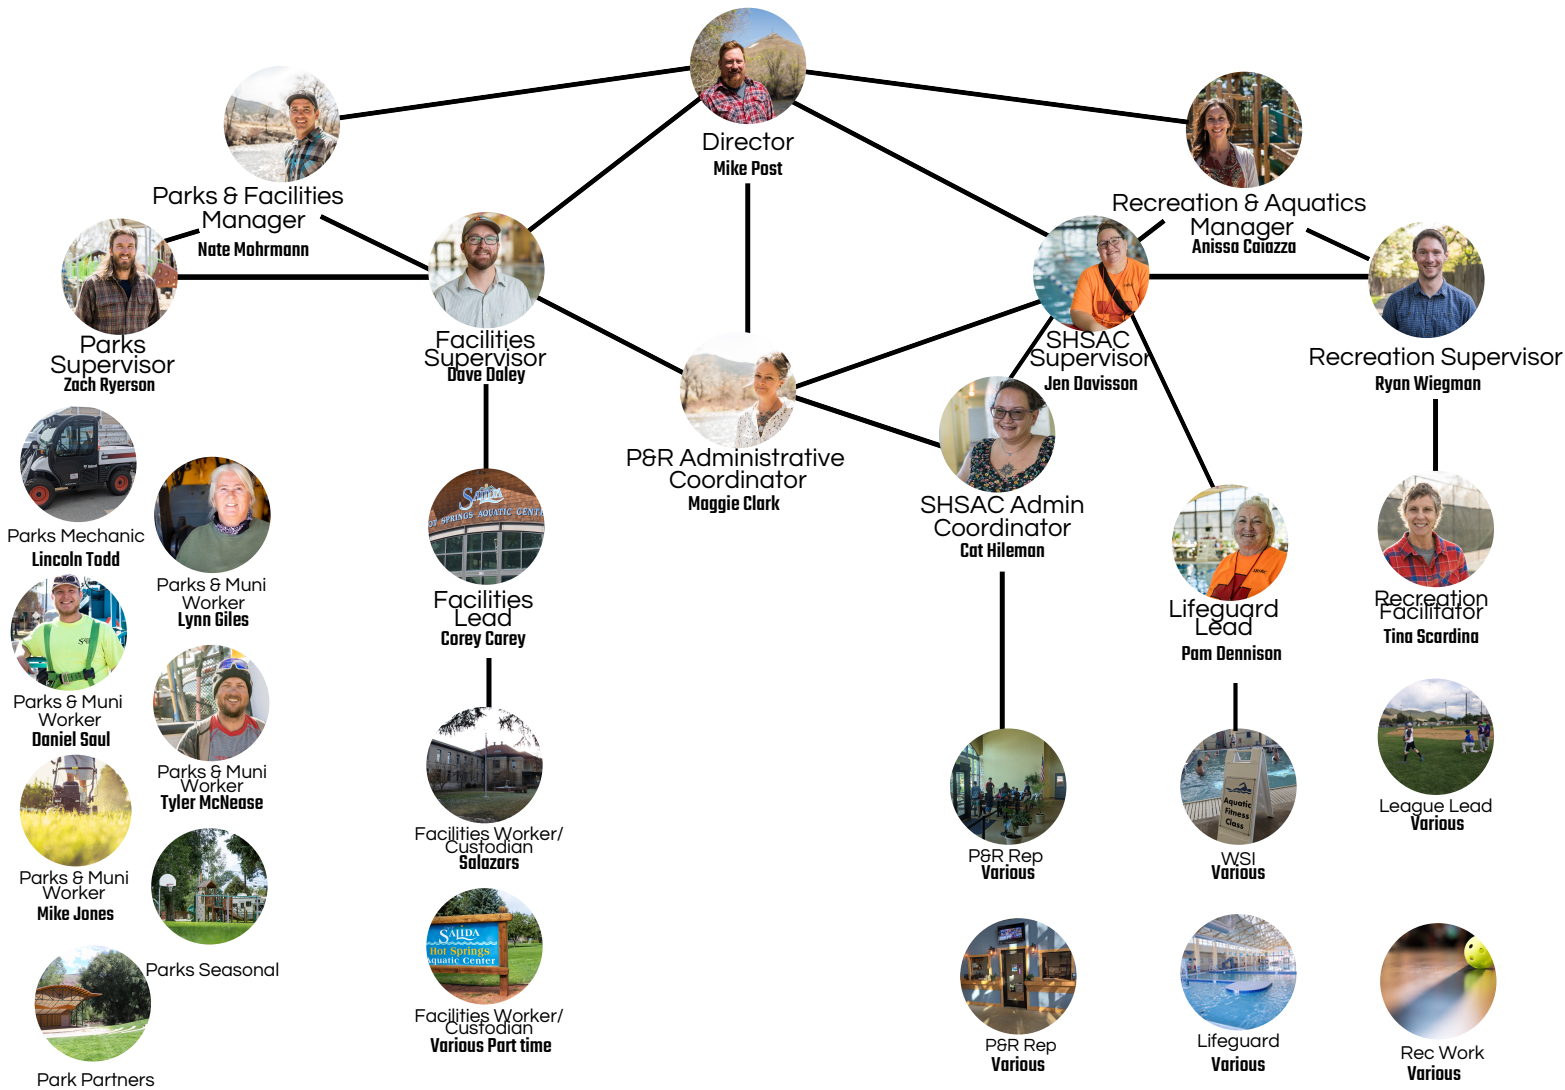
Director
Mike Post

Parks & Facilities Manager
Nate Mohrmann

Recreation & Aquatics Manager
Anissa Caiazza

Parks Supervisor
Zach Ryerson

Facilities Supervisor
Dave Daley

P&R Administrative Coordinator
Maggie Clark

SHSAC Supervisor
Jen Davisson

Recreation Supervisor
Ryan Wiegman

SHSAC Admin Coordinator
Cat Hileman

Parks Mechanic
Lincoln Todd

Parks & Muni Worker
Lynn Giles

Parks & Muni Worker
Daniel Saul

Parks & Muni Worker
Tyler McNease

Parks & Muni Worker
Mike Jones

Parks Seasonal

Park Partners

Facilities Lead
Corey Carey

Facilities Worker/ Custodian
Salazars

Facilities Worker/ Custodian
Various Part time

Lifeguard Lead
Pam Dennison

Recreation Facilitator
Tina Scardina

P&R Rep
Various

WSI
Various

League Lead
Various

P&R Rep
Various

Lifeguard
Various

Rec Work
Various